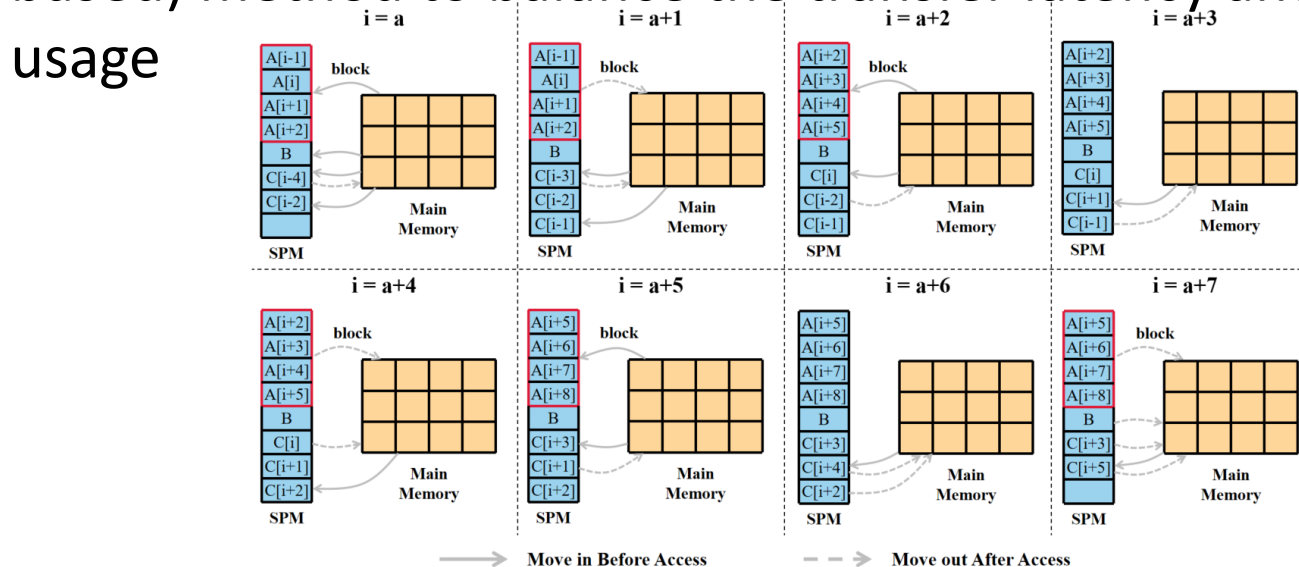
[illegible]
usage

i = a
A[i-1]
A[i]
A[i+1]
A[i+2]
B
C[i-4]
C[i-2]
block
Main Memory
SPM

i = a+1
A[i-1]
A[i]
A[i+1]
A[i+2]
B
C[i-3]
C[i-2]
C[i-1]
block
Main Memory
SPM

i = a+2
A[i+2]
A[i+3]
A[i+4]
A[i+5]
B
C[i]
C[i-2]
C[i-1]
block
Main Memory
SPM

i = a+3
A[i+2]
A[i+3]
A[i+4]
A[i+5]
B
C[i]
C[i+1]
C[i-1]
Main Memory
SPM

i = a+4
A[i+2]
A[i+3]
A[i+4]
A[i+5]
B
C[i]
C[i+1]
C[i+2]
block
Main Memory
SPM

i = a+5
A[i+5]
A[i+6]
A[i+7]
A[i+8]
B
C[i+3]
C[i+1]
C[i+2]
block
Main Memory
SPM

i = a+6
A[i+5]
A[i+6]
A[i+7]
A[i+8]
B
C[i+3]
C[i+4]
C[i+2]
Main Memory
SPM

i = a+7
A[i+5]
A[i+6]
A[i+7]
A[i+8]
B
C[i+3]
C[i+5]
block
Main Memory
SPM

Move in Before Access
Move out After Access